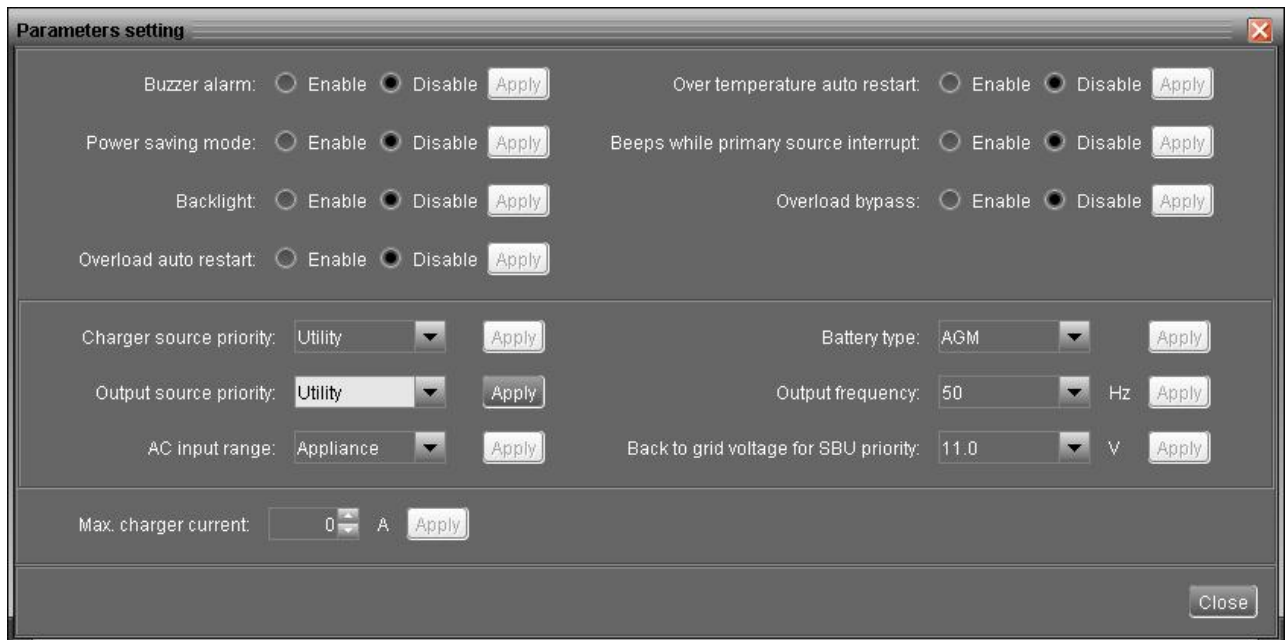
Parameters setting

Buzzer alarm: Enable Disable Apply

Power saving mode: Enable Disable Apply

Backlight: Enable Disable Apply

Overload auto restart: Enable Disable Apply

Over temperature auto restart: Enable Disable Apply

Beeps while primary source interrupt: Enable Disable Apply

Overload bypass: Enable Disable Apply

Charger source priority: Utility Apply

Output source priority: Utility Apply

AC input range: Appliance Apply

Battery type: AGM Apply

Output frequency: 50 Hz Apply

Back to grid voltage for SBU priority: 11.0 V Apply

Max. charger current: 0 A Apply

Close